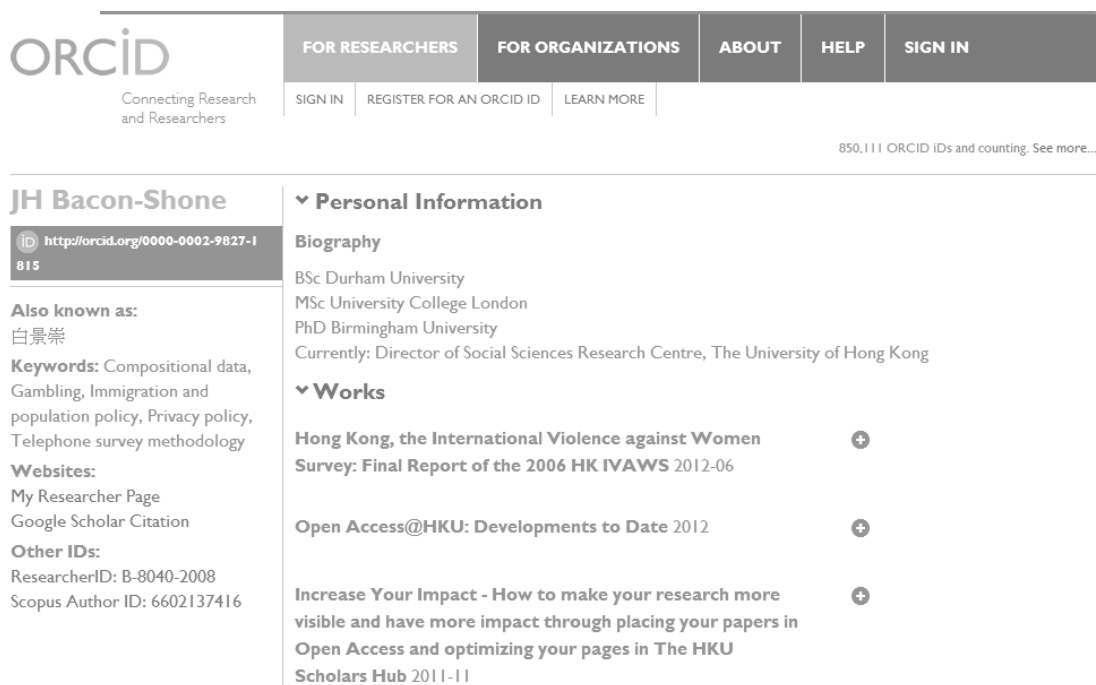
ORCID
Connecting Research and Researchers

FOR RESEARCHERS | FOR ORGANIZATIONS | ABOUT | HELP | SIGN IN

SIGN IN | REGISTER FOR AN ORCID ID | LEARN MORE

850,111 ORCID iDs and counting. See more...

JH Bacon-Shone

iD http://orcid.org/0000-0002-9827-1815

Also known as:
白景崇

Keywords: Compositional data, Gambling, Immigration and population policy, Privacy policy, Telephone survey methodology

Websites:
My Researcher Page
Google Scholar Citation

Other IDs:
ResearcherID: B-8040-2008
Scopus Author ID: 6602137416

Personal Information

Biography

BSc Durham University
MSc University College London
PhD Birmingham University
Currently: Director of Social Sciences Research Centre, The University of Hong Kong

Works

Hong Kong, the International Violence against Women Survey: Final Report of the 2006 HK IVAWS 2012-06

Open Access@HKU: Developments to Date 2012

Increase Your Impact - How to make your research more visible and have more impact through placing your papers in Open Access and optimizing your pages in The HKU Scholars Hub 2011-11